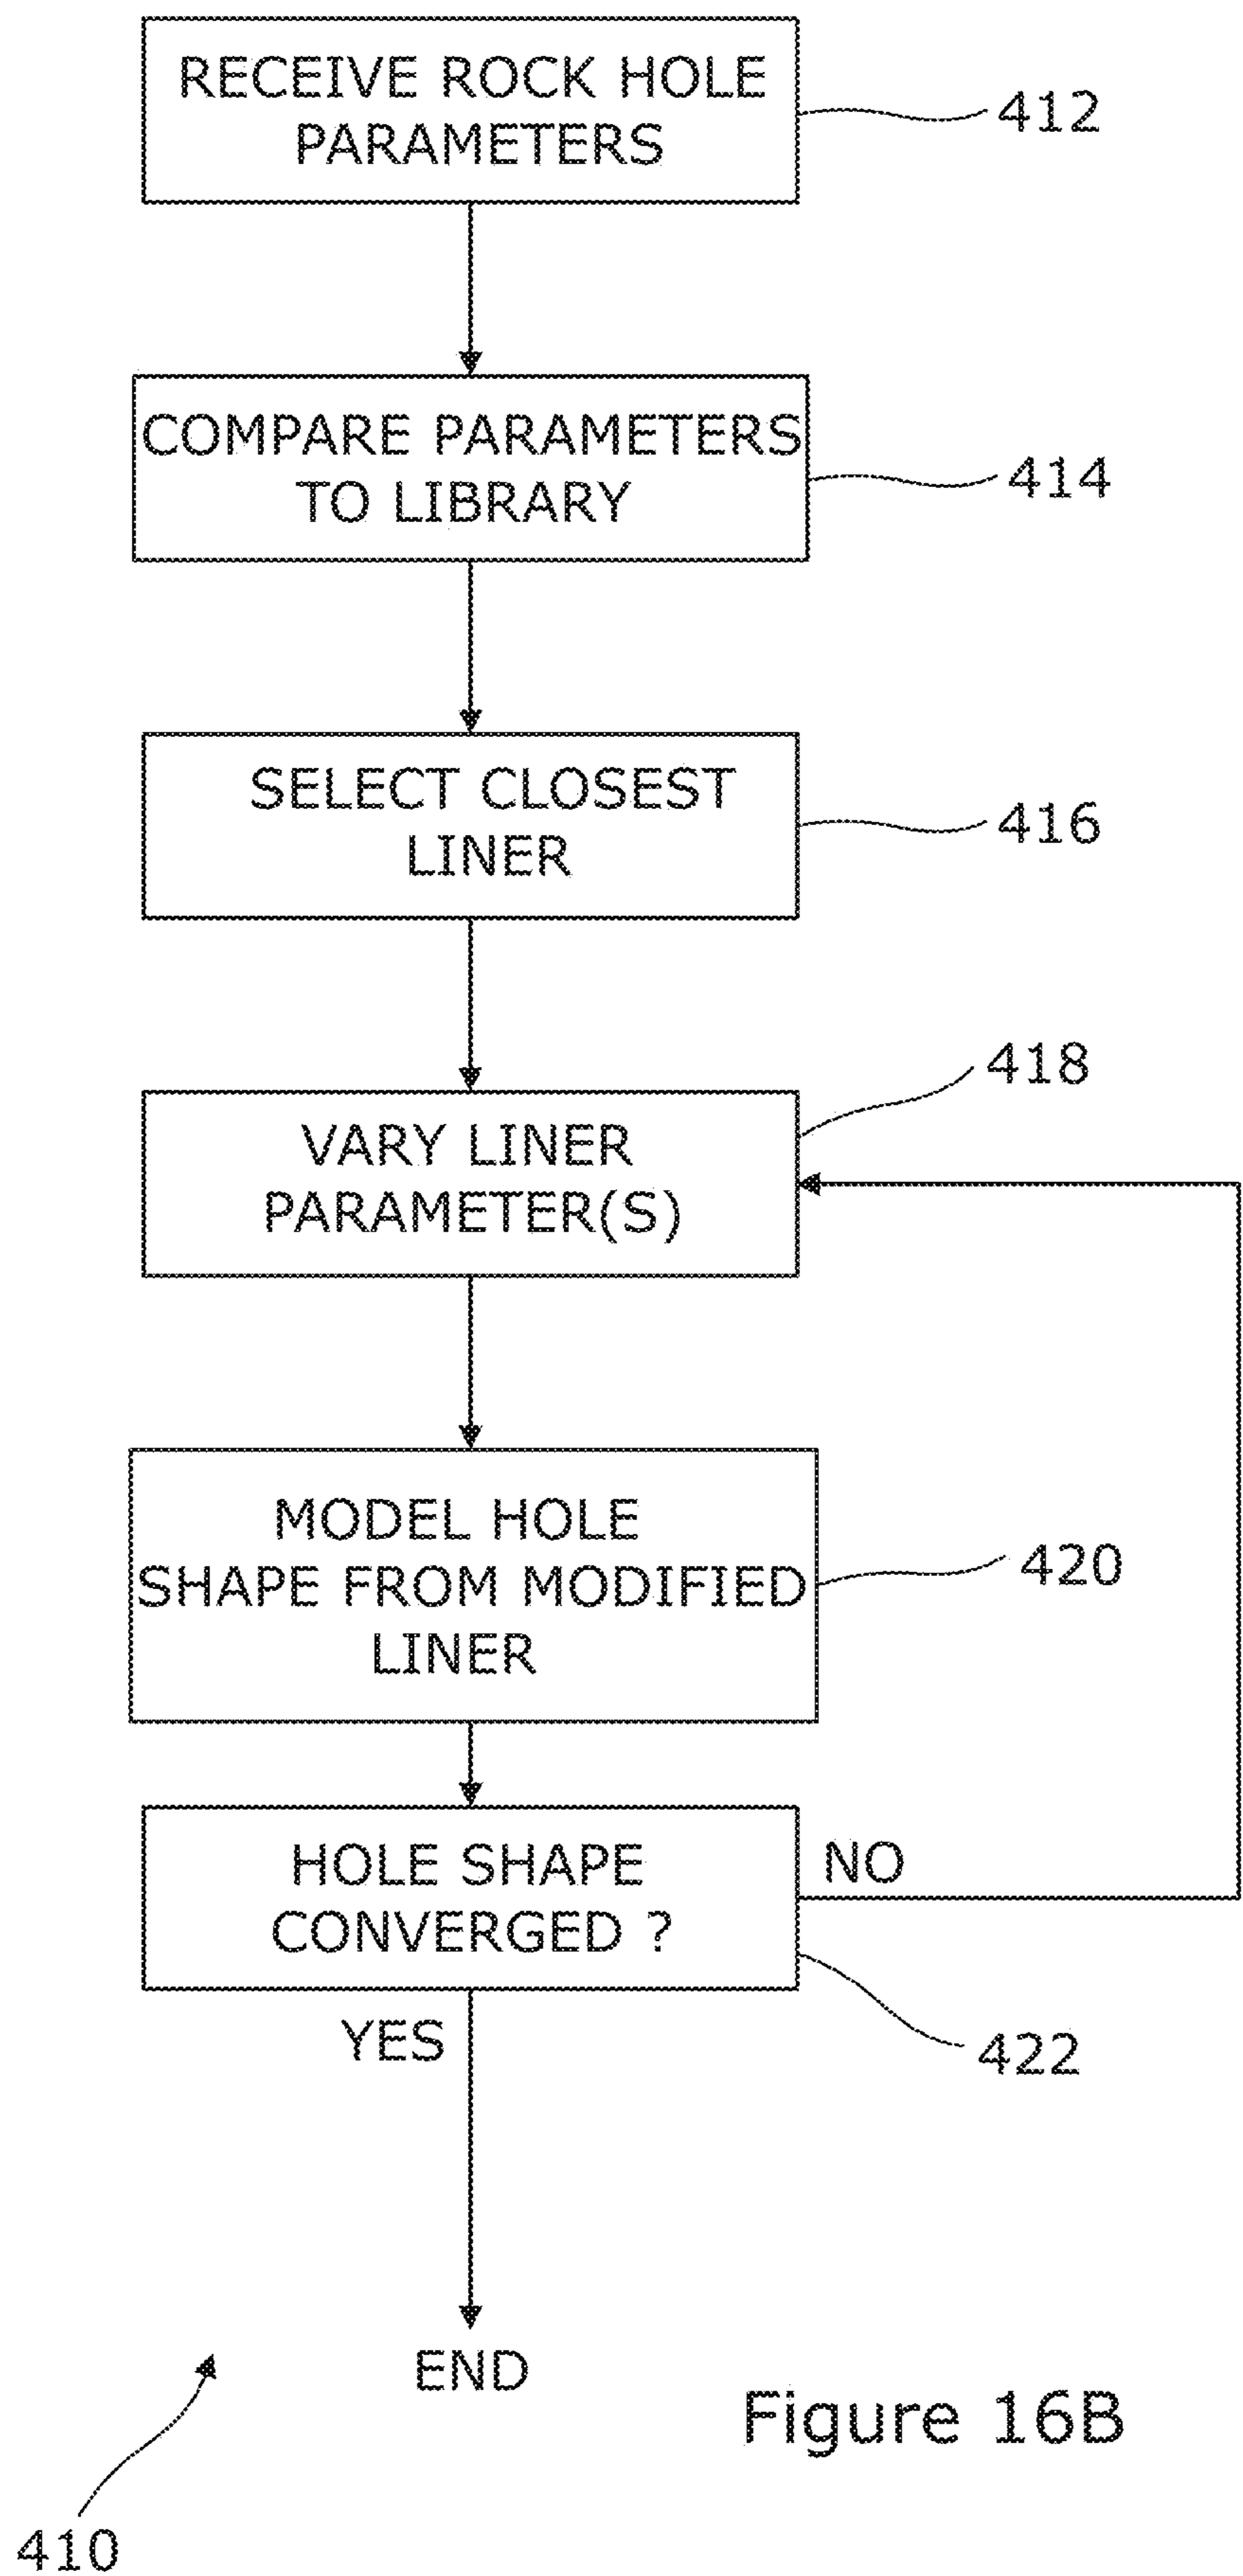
RECEIVE ROCK HOLE PARAMETERS

412

COMPARE PARAMETERS TO LIBRARY

414

SELECT CLOSEST LINER

416

418

VARY LINER PARAMETER(S)

MODEL HOLE SHAPE FROM MODIFIED LINER

420

HOLE SHAPE CONVERGED ?

NO

YES

422

END

Figure 16B

410